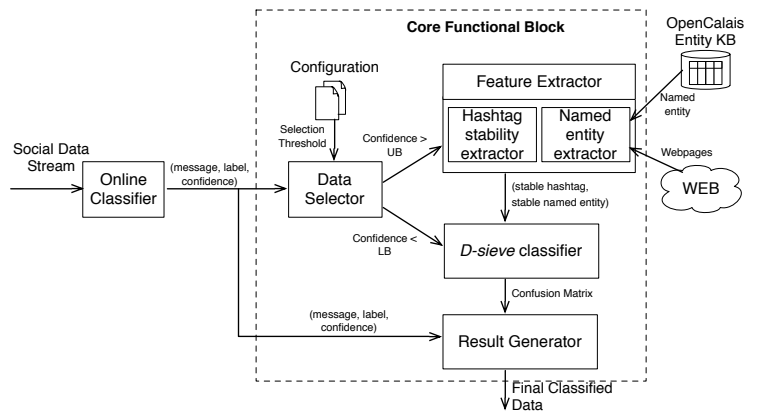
Core Functional Block

OpenCalais Entity KB

Configuration

Feature Extractor

Hashtag stability extractor

Named entity extractor

Named entity

Selection Threshold

Confidence > UB

Webpages

WEB

Social Data Stream

Online Classifier

(message, label, confidence)

Data Selector

(stable hashtag, stable named entity)

Confidence < LB

*D-sieve* classifier

Confusion Matrix

(message, label, confidence)

Result Generator

Final Classified Data